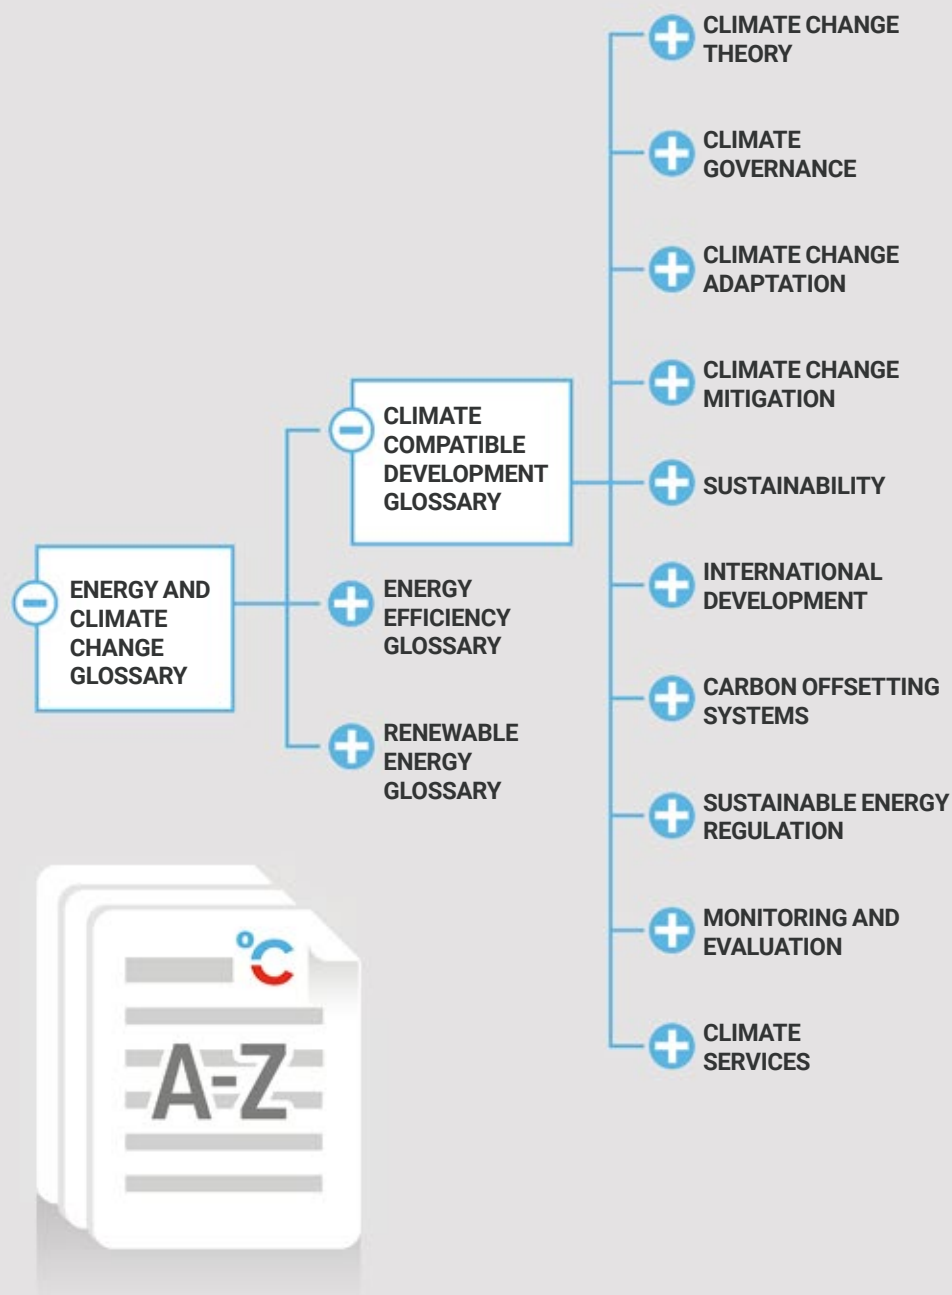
ENERGY AND CLIMATE CHANGE GLOSSARY

CLIMATE COMPATIBLE DEVELOPMENT GLOSSARY

ENERGY EFFICIENCY GLOSSARY

RENEWABLE ENERGY GLOSSARY

CLIMATE CHANGE THEORY

CLIMATE GOVERNANCE

CLIMATE CHANGE ADAPTATION

CLIMATE CHANGE MITIGATION

SUSTAINABILITY

INTERNATIONAL DEVELOPMENT

CARBON OFFSETTING SYSTEMS

SUSTAINABLE ENERGY REGULATION

MONITORING AND EVALUATION

CLIMATE SERVICES

°C

A-Z